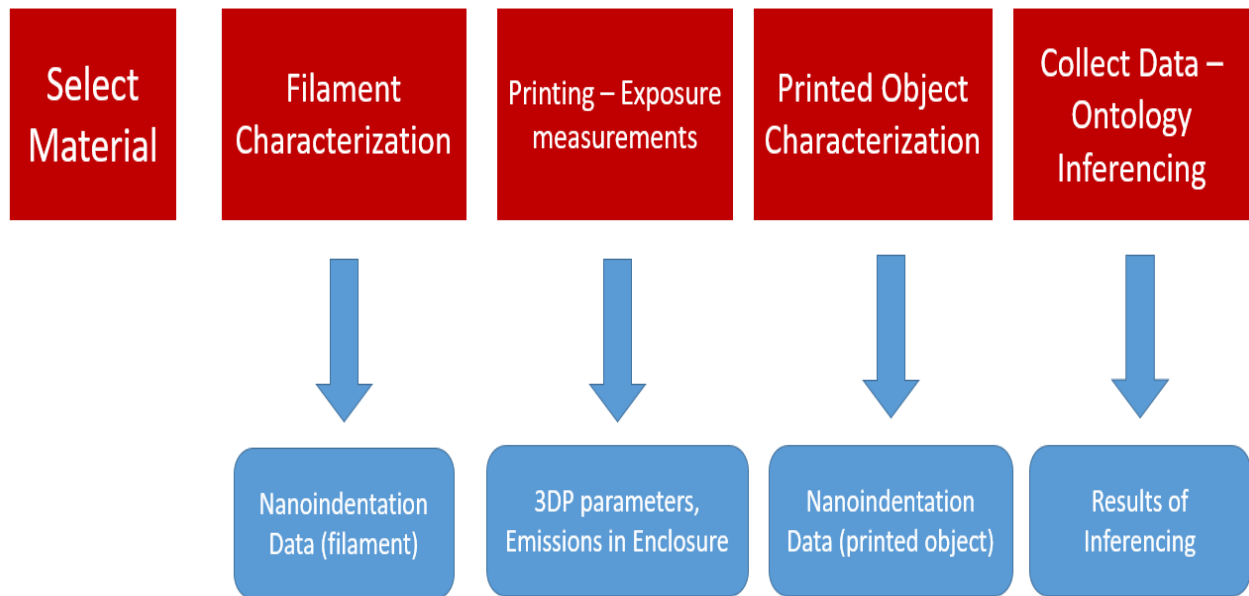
Select Material

Filament Characterization

Printing – Exposure measurements

Printed Object Characterization

Collect Data – Ontology Inferencing

Nanoindentation Data (filament)

3DP parameters, Emissions in Enclosure

Nanoindentation Data (printed object)

Results of Inferencing